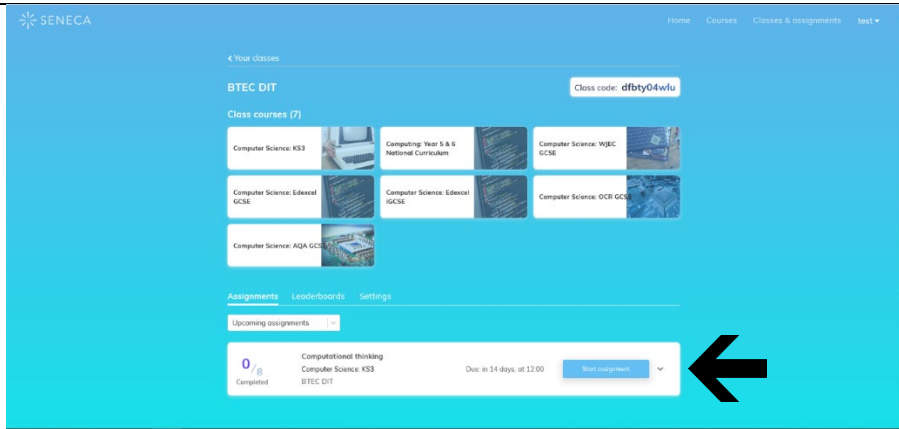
SENECA

Home Courses Classes & assignments test

‹ Your classes

BTEC DIT

Class code: dfbty04wlu

Class courses (7)

Computer Science: KS3

Computing: Year 5 & 6 National Curriculum

Computer Science: WJEC GCSE

Computer Science: Edexcel GCSE

Computer Science: Edexcel iGCSE

Computer Science: OCR GCSE

Computer Science: AQA GCSE

Assignments Leaderboards Settings

Upcoming assignments

$0/_8$
Completed

Computational thinking
Computer Science: KS3
BTEC DIT

Due: in 14 days, at 12:00

Start assignment